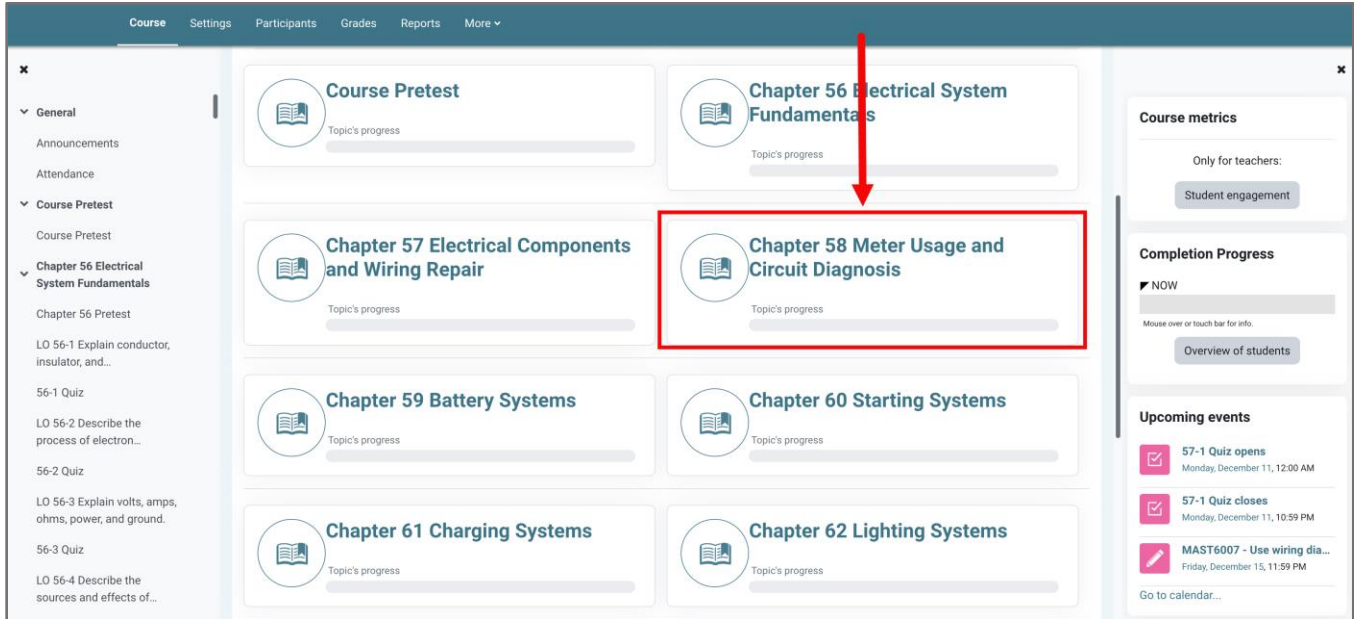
Course Settings Participants Grades Reports More

×

General

Announcements

Attendance

Course Pretest

Course Pretest

Chapter 56 Electrical System Fundamentals

Chapter 56 Pretest

LO 56-1 Explain conductor, insulator, and...

56-1 Quiz

LO 56-2 Describe the process of electron...

56-2 Quiz

LO 56-3 Explain volts, amps, ohms, power, and ground.

56-3 Quiz

LO 56-4 Describe the sources and effects of...

Course Pretest
Topic's progress

Chapter 56 Electrical System Fundamentals
Topic's progress

Chapter 57 Electrical Components and Wiring Repair
Topic's progress

Chapter 58 Meter Usage and Circuit Diagnosis
Topic's progress

Chapter 59 Battery Systems
Topic's progress

Chapter 60 Starting Systems
Topic's progress

Chapter 61 Charging Systems
Topic's progress

Chapter 62 Lighting Systems
Topic's progress

×

Course metrics

Only for teachers:

Student engagement

Completion Progress

NOW

Mouse over or touch bar for info.

Overview of students

Upcoming events

57-1 Quiz opens
Monday, December 11, 12:00 AM

57-1 Quiz closes
Monday, December 11, 10:59 PM

MAST6007 - Use wiring dia...
Friday, December 15, 11:59 PM

Go to calendar...